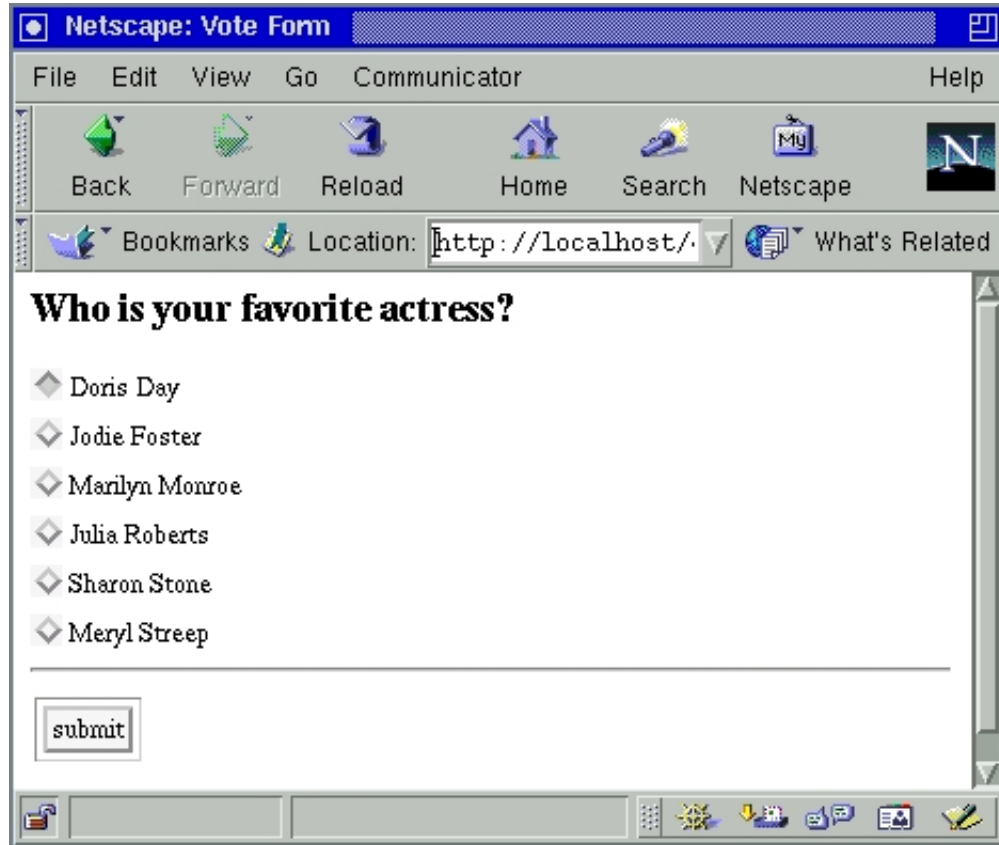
Netscape: Vote Form

File Edit View Go Communicator Help

Back Forward Reload Home Search Netscape

Bookmarks Location: http://localhost/ What's Related

**Who is your favorite actress?**

Doris Day

Jodie Foster

Marilyn Monroe

Julia Roberts

Sharon Stone

Meryl Streep

submit